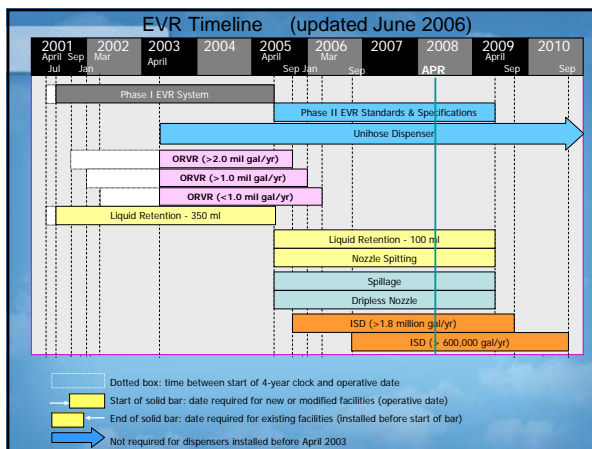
EVR Timeline (updated June 2006)

2001 April Jul Sep 2002 Jan Mar 2003 April 2004 2005 April Sep 2006 Jan Mar Sep 2007 2008 APR 2009 April Sep 2010 Sep

Phase I EVR System

Phase II EVR Standards & Specifications

Unihose Dispenser

ORVR (>2.0 mil gal/yr)

ORVR (>1.0 mil gal/yr)

ORVR (<1.0 mil gal/yr)

Liquid Retention - 350 ml

Liquid Retention - 100 ml

Nozzle Spitting

Spillage

Dripless Nozzle

ISD (>1.8 million gal/yr)

ISD (> 600,000 gal/yr)

Dotted box: time between start of 4-year clock and operative date

Start of solid bar: date required for new or modified facilities (operative date)

End of solid bar: date required for existing facilities (installed before start of bar)

Not required for dispensers installed before April 2003